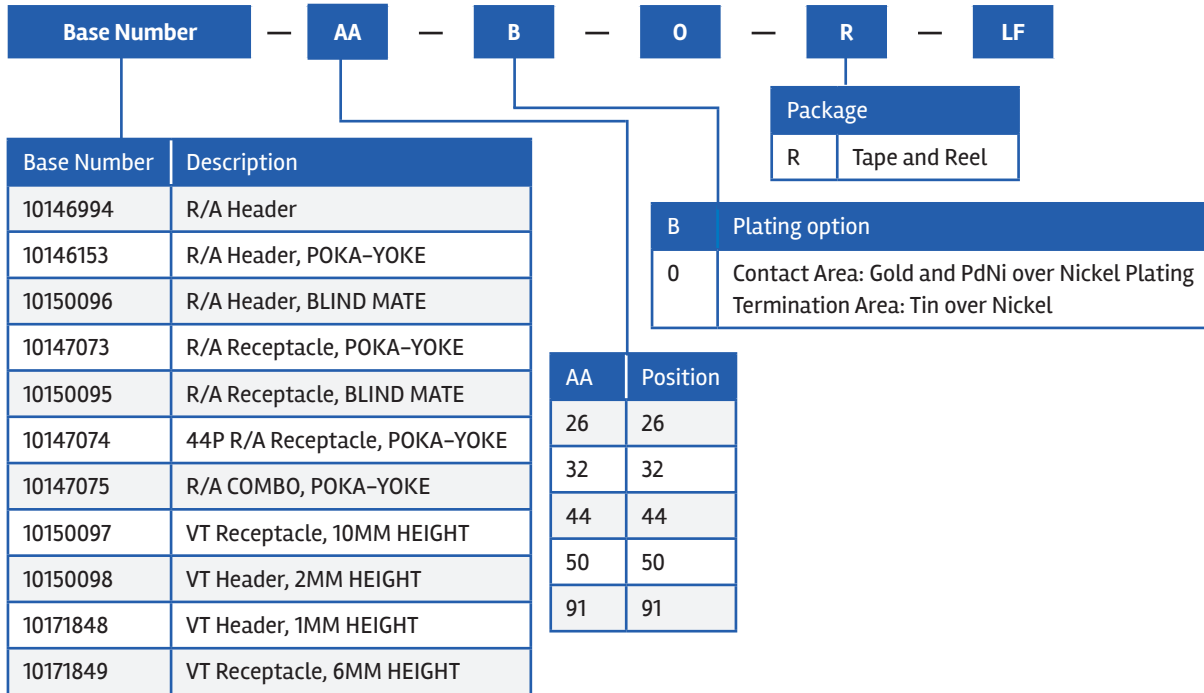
Base Number — AA — B — O — R — LF

| Package | |
|---|---|
| R | Tape and Reel |

| Base Number | Description |
|---|---|
| 10146994 | R/A Header |
| 10146153 | R/A Header, POKA-YOKE |
| 10150096 | R/A Header, BLIND MATE |
| 10147073 | R/A Receptacle, POKA-YOKE |
| 10150095 | R/A Receptacle, BLIND MATE |
| 10147074 | 44P R/A Receptacle, POKA-YOKE |
| 10147075 | R/A COMBO, POKA-YOKE |
| 10150097 | VT Receptacle, 10MM HEIGHT |
| 10150098 | VT Header, 2MM HEIGHT |
| 10171848 | VT Header, 1MM HEIGHT |
| 10171849 | VT Receptacle, 6MM HEIGHT |

| B | Plating option |
|---|---|
| 0 | Contact Area: Gold and PdNi over Nickel Plating Termination Area: Tin over Nickel |

| AA | Position |
|---|---|
| 26 | 26 |
| 32 | 32 |
| 44 | 44 |
| 50 | 50 |
| 91 | 91 |